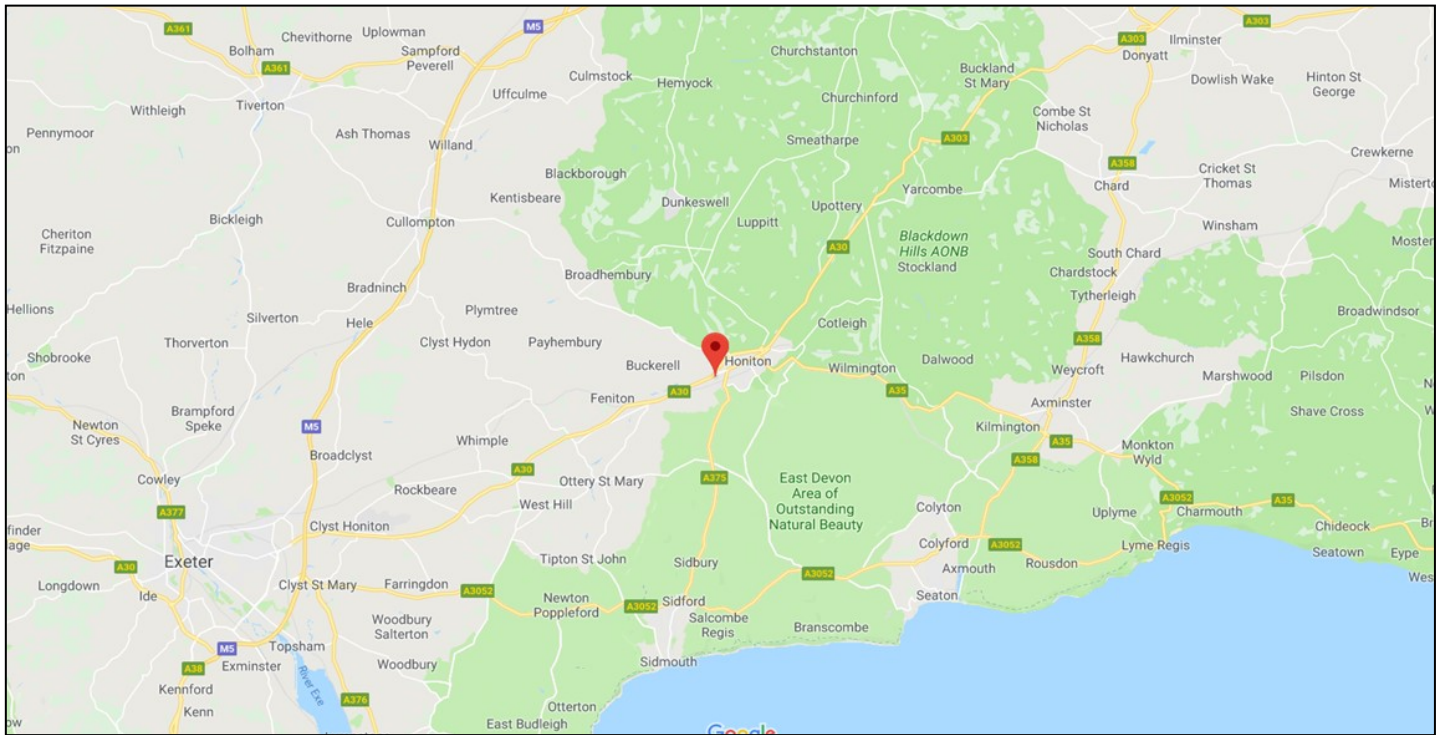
A361 Chevithorne Uplowman M5 A303 A303 Ilminster
Bolham A361 Sampford Peverell
Culmstock Hemyock Churchstanton Buckland St Mary Donyatt Dowlish Wake Hinton St George
Withleigh Tiverton Uffculme Churchinford Combe St Nicholas
Pennymoor Ash Thomas Willand Smeatharpe A303 Crewkerne
Blackborough A358 Chard Cricket St Thomas Misterton
Kentisbeare Dunkeswell Yarcombe
Bickleigh Cullompton Luppitt Upottery Winsham
Cheriton Fitzpaine A30 Blackdown Hills AONB Stockland South Chard Mosterton
Broadhembury Chardstock
Bradninch Tytherleigh
Hellions Silverton Hele Plymtree Cotleigh Broadwindsor
Shobrooke Thorverton Clyst Hydon Payhembury A358
Buckerell Honiton Wilmington Dalwood Weycroft Hawkchurch Marshwood Pilsdon
Feniton A30 A35 Axminster Shave Cross
Newton St Cyres Brampford Speke M5 Whimple Kilmington A35 Monkton Wyld
Broadclyst A30 A358
Cowley A375 East Devon Area of Outstanding Natural Beauty
Rockbeare Ottery St Mary A3052 A35
A377 West Hill Colyton Uplyme Charmouth Chideock
Clyst Honiton
Exeter Tipton St John Colyford A3052 Lyme Regis Seatown Eype
Longdown A30 Sidbury Axmouth Rousdon
Ide Clyst St Mary Farringdon A3052 A3052
A3052 Newton Poppleford Sidford Seaton
M5 Topsham Woodbury Salterton Salcombe Regis Branscombe
A38 Exminster River Exe Woodbury
Kennford Sidmouth
Kenn A376 Otterton
East Budleigh
Google